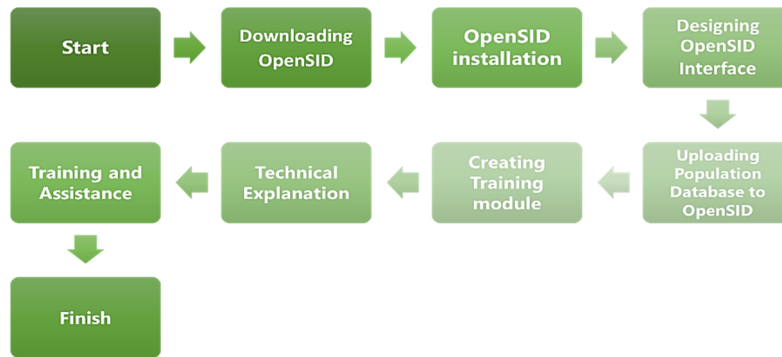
Start

Downloading OpenSID

OpenSID installation

Designing OpenSID Interface

Uploading Population Database to OpenSID

Creating Training module

Technical Explanation

Training and Assistance

Finish